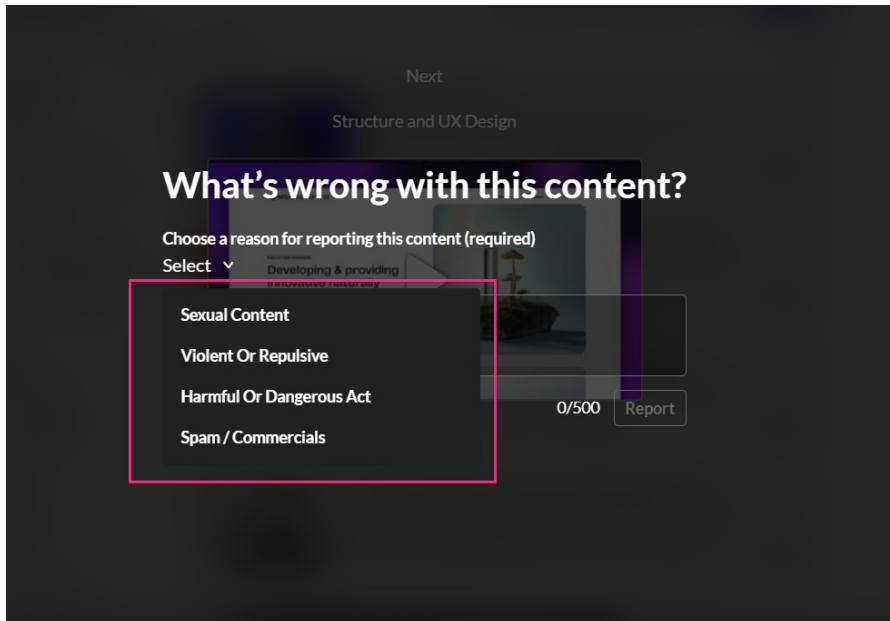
Next

Structure and UX Design

What’s wrong with this content?

Choose a reason for reporting this content (required)

Select

Developing & providing
innovative naturally

Sexual Content

Violent Or Repulsive

Harmful Or Dangerous Act

Spam / Commercials

0/500

Report